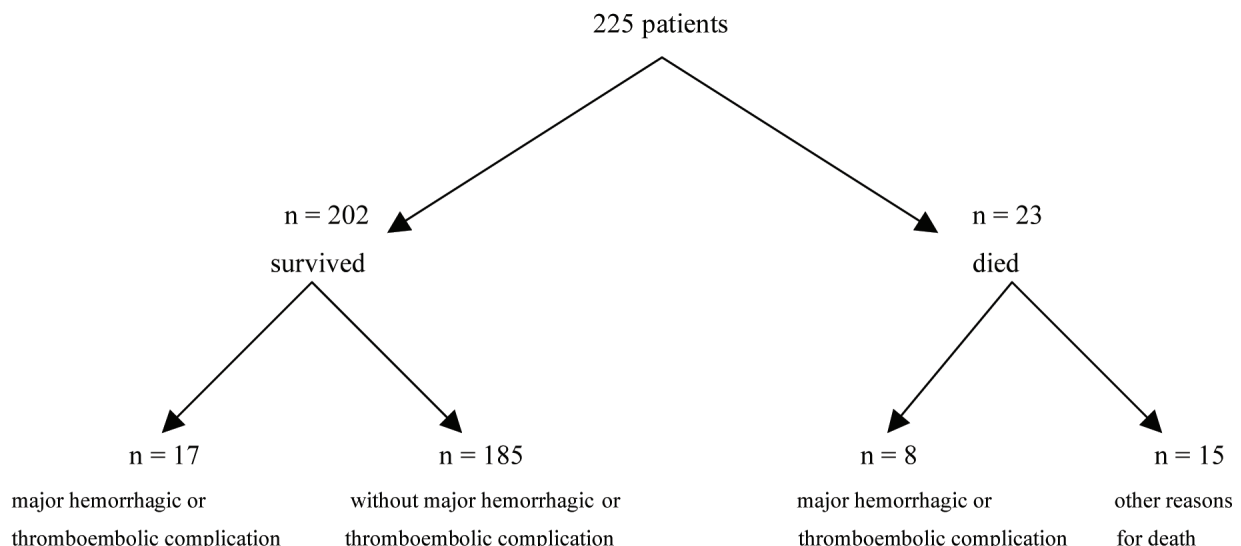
225 patients

n = 202

survived

n = 23

died

n = 17

major hemorrhagic or thromboembolic complication

n = 185

without major hemorrhagic or thromboembolic complication

n = 8

major hemorrhagic or thromboembolic complication

n = 15

other reasons for death